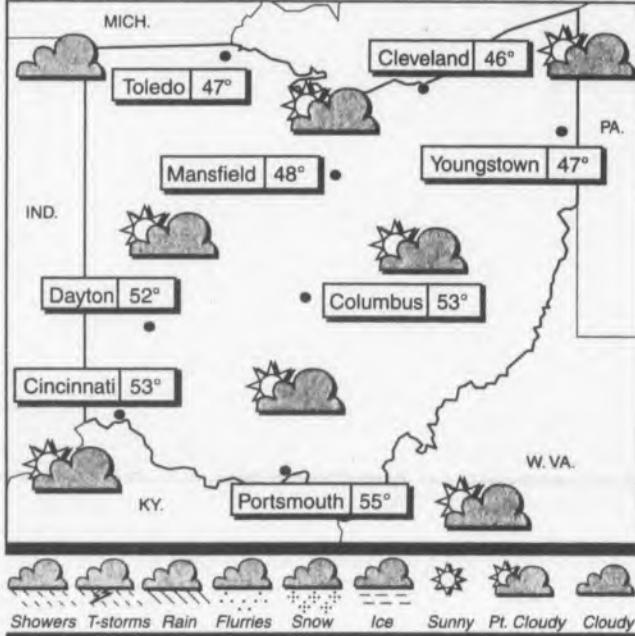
MICH.

Toledo 47°

Cleveland 46°

PA.

Youngstown 47°

Mansfield 48°

IND.

Dayton 52°

Columbus 53°

Cincinnati 53°

W. VA.

KY.

Portsmouth 55°

Showers T-storms Rain Flurries Snow Ice Sunny Pt. Cloudy Cloudy